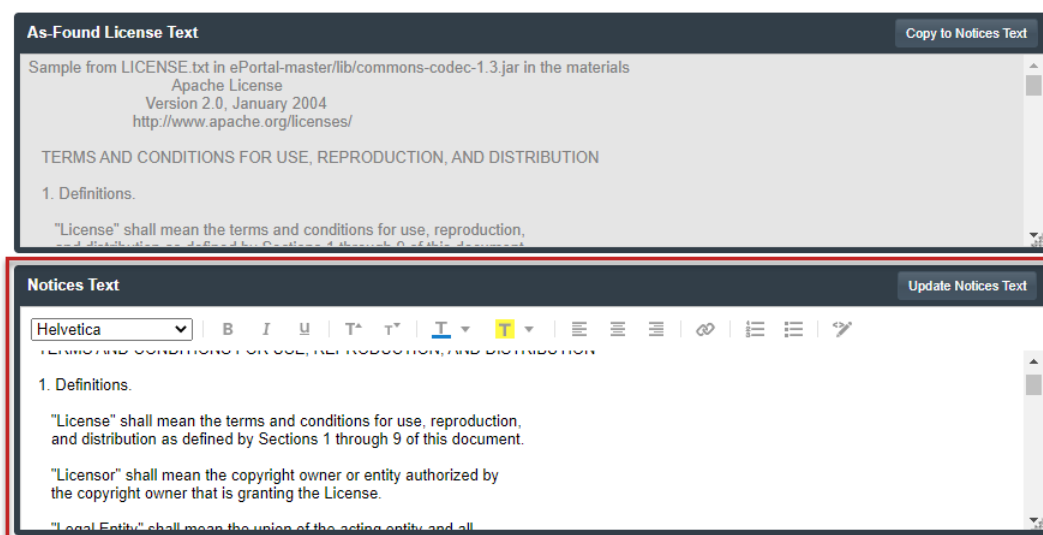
As-Found License Text

Copy to Notices Text

Sample from LICENSE.txt in ePortal-master/lib/commons-codec-1.3.jar in the materials
Apache License
Version 2.0, January 2004
http://www.apache.org/licenses/

TERMS AND CONDITIONS FOR USE, REPRODUCTION, AND DISTRIBUTION

1. Definitions.

"License" shall mean the terms and conditions for use, reproduction,
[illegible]

Notices Text

Update Notices Text

Helvetica

B I U

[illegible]

1. Definitions.

"License" shall mean the terms and conditions for use, reproduction, and distribution as defined by Sections 1 through 9 of this document.

"Licensor" shall mean the copyright owner or entity authorized by the copyright owner that is granting the License.

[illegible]